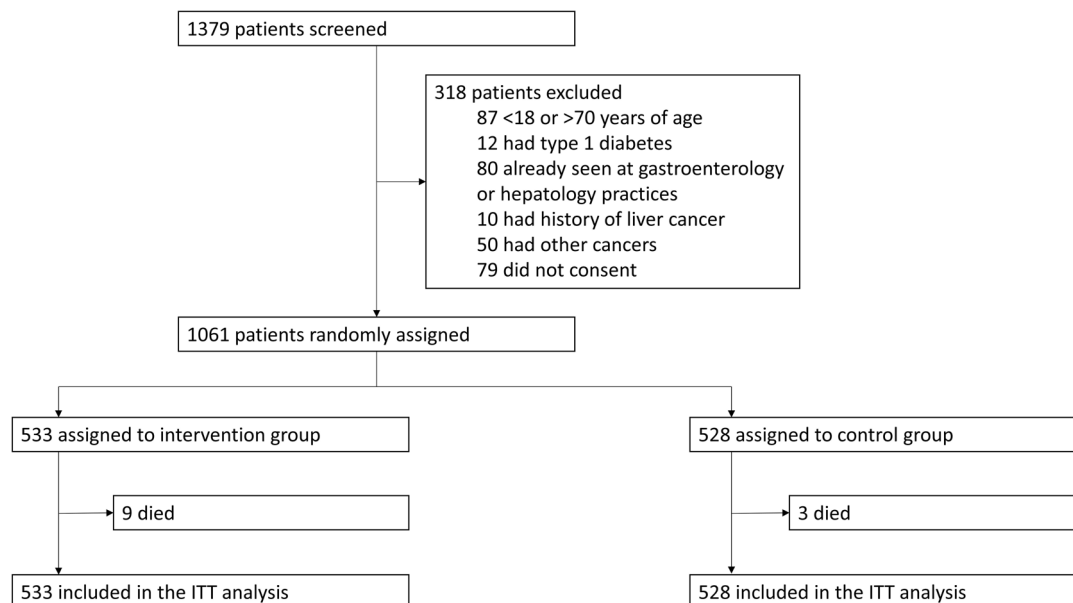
1379 patients screened

318 patients excluded
87 <18 or >70 years of age
12 had type 1 diabetes
80 already seen at gastroenterology or hepatology practices
10 had history of liver cancer
50 had other cancers
79 did not consent

1061 patients randomly assigned

533 assigned to intervention group

9 died

533 included in the ITT analysis

528 assigned to control group

3 died

528 included in the ITT analysis